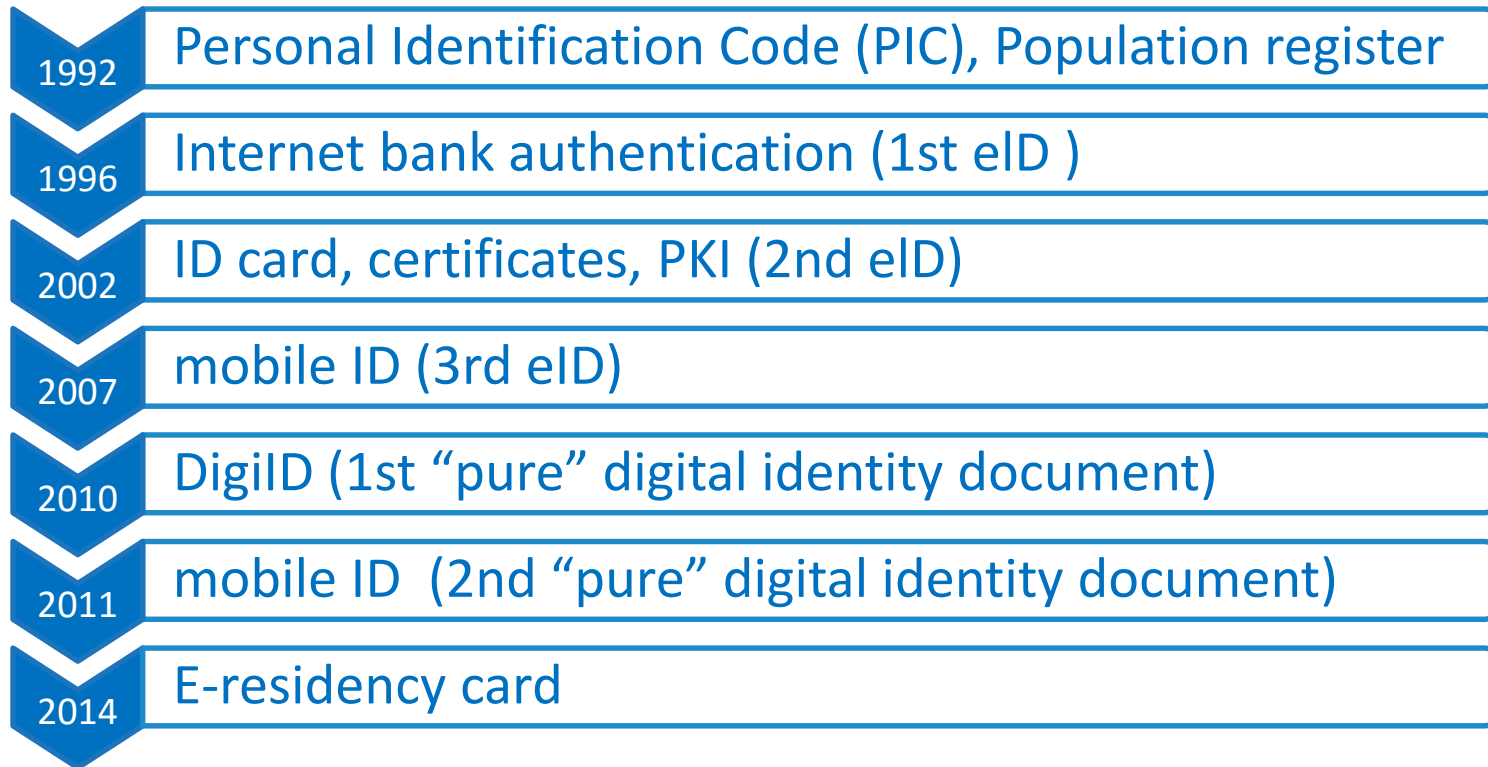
1992 Personal Identification Code (PIC), Population register

1996 Internet bank authentication (1st eID )

2002 ID card, certificates, PKI (2nd eID)

2007 mobile ID (3rd eID)

2010 DigiID (1st “pure” digital identity document)

2011 mobile ID (2nd “pure” digital identity document)

2014 E-residency card